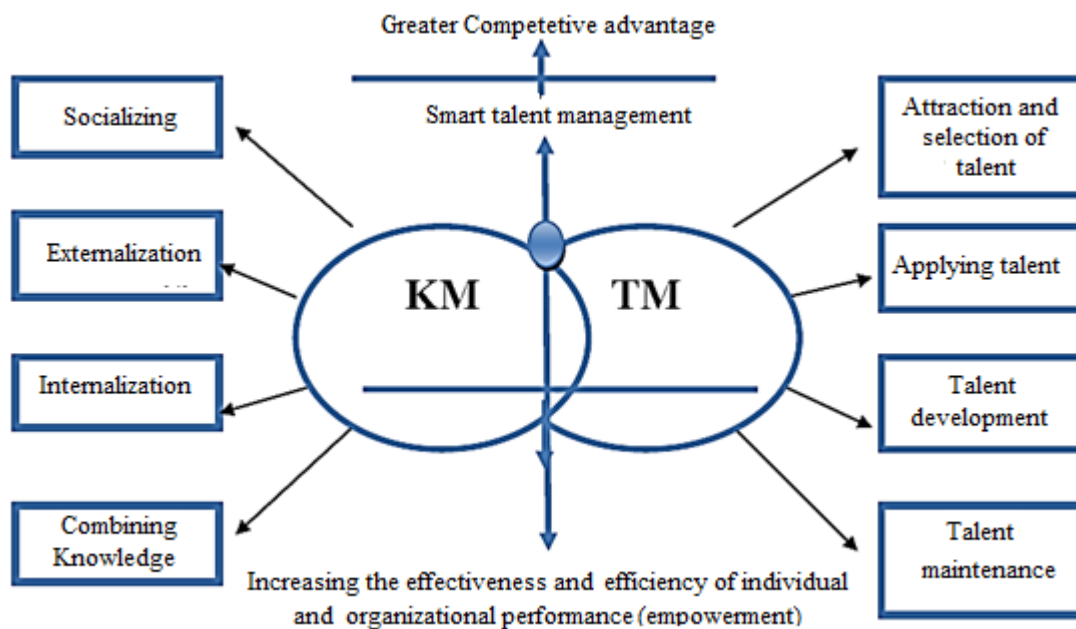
Greater Competetive advantage

Smart talent management

Socializing

Externalization

Internalization

Combining Knowledge

KM

TM

Attraction and selection of talent

Applying talent

Talent development

Talent maintenance

Increasing the effectiveness and efficiency of individual and organizational performance (empowerment)